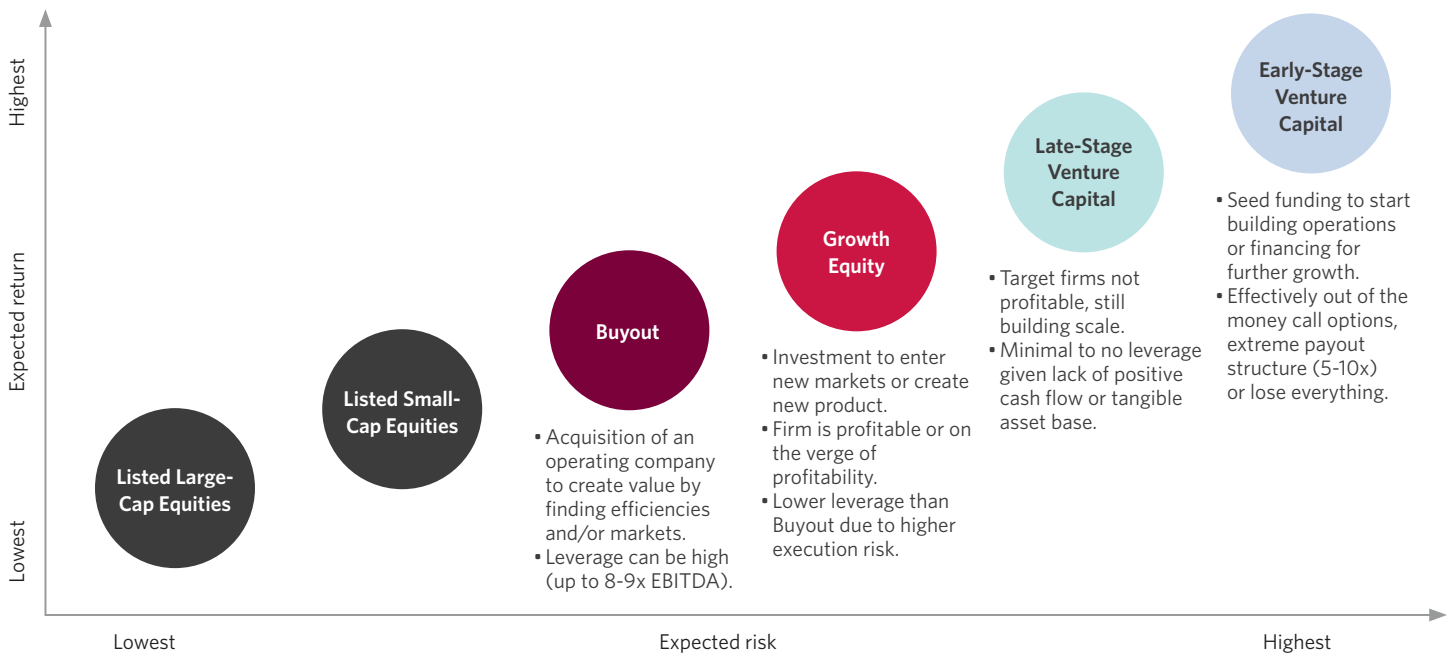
Highest

Expected return

Lowest

Listed Large-Cap Equities

Listed Small-Cap Equities

Buyout

• Acquisition of an operating company to create value by finding efficiencies and/or markets.
• Leverage can be high (up to 8-9x EBITDA).

Growth Equity

• Investment to enter new markets or create new product.
• Firm is profitable or on the verge of profitability.
• Lower leverage than Buyout due to higher execution risk.

Late-Stage Venture Capital

• Target firms not profitable, still building scale.
• Minimal to no leverage given lack of positive cash flow or tangible asset base.

Early-Stage Venture Capital

• Seed funding to start building operations or financing for further growth.
• Effectively out of the money call options, extreme payout structure (5-10x) or lose everything.

Lowest

Expected risk

Highest